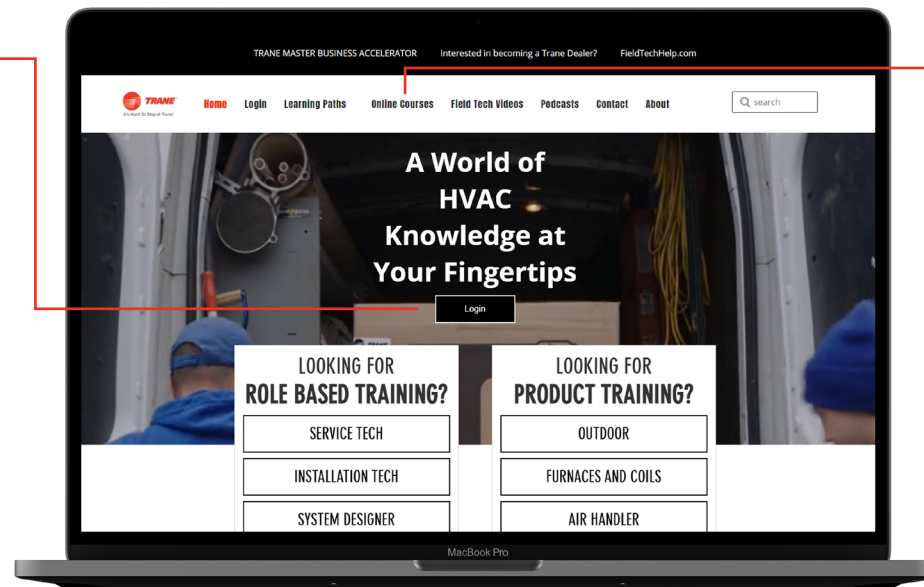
TRANE MASTER BUSINESS ACCELERATOR Interested in becoming a Trane Dealer? FieldTechHelp.com

TRANE
It's Hard To Stop A Trane

Home Login Learning Paths Online Courses Field Tech Videos Podcasts Contact About

search

A World of HVAC Knowledge at Your Fingertips

Login

LOOKING FOR
ROLE BASED TRAINING?

SERVICE TECH

INSTALLATION TECH

SYSTEM DESIGNER

LOOKING FOR
PRODUCT TRAINING?

OUTDOOR

FURNACES AND COILS

AIR HANDLER

MacBook Pro